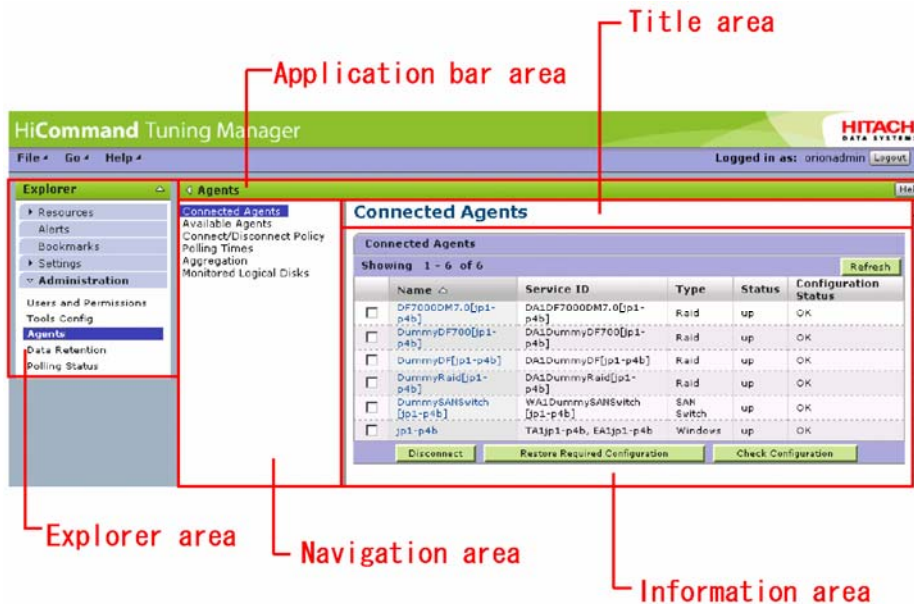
Title area

Application bar area

HiCommand Tuning Manager

HITACH
DATA SYSTEM

File Go Help

Logged in as: orionadmin Logout

Explorer

Resources
Alerts
Bookmarks
Settings
Administration

Users and Permissions
Tools Config
Agents
Data Retention
Polling Status

Agents

Hel

Connected Agents
Available Agents
Connect/Disconnect Policy
Polling Times
Aggregation
Monitored Logical Disks

Connected Agents

Connected Agents

Showing 1 - 6 of 6

Refresh

| | Name | Service ID | Type | Status | Configuration Status |
|---|---|---|---|---|---|
| ☐ | DF7000DM7.0[jp1-p4b] | DA1DF7000DM7.0[jp1-p4b] | Raid | up | OK |
| ☐ | DummyDF700[jp1-p4b] | DA1DummyDF700[jp1-p4b] | Raid | up | OK |
| ☐ | DummyDF[jp1-p4b] | DA1DummyDF[jp1-p4b] | Raid | up | OK |
| ☐ | DummyRaid[jp1-p4b] | DA1DummyRaid[jp1-p4b] | Raid | up | OK |
| ☐ | DummySANSwitch[jp1-p4b] | WA1DummySANSwitch[jp1-p4b] | SAN Switch | up | OK |
| ☐ | jp1-p4b | TA1jp1-p4b, EA1jp1-p4b | Windows | up | OK |

Disconnect
Restore Required Configuration
Check Configuration

Explorer area

Navigation area

Information area